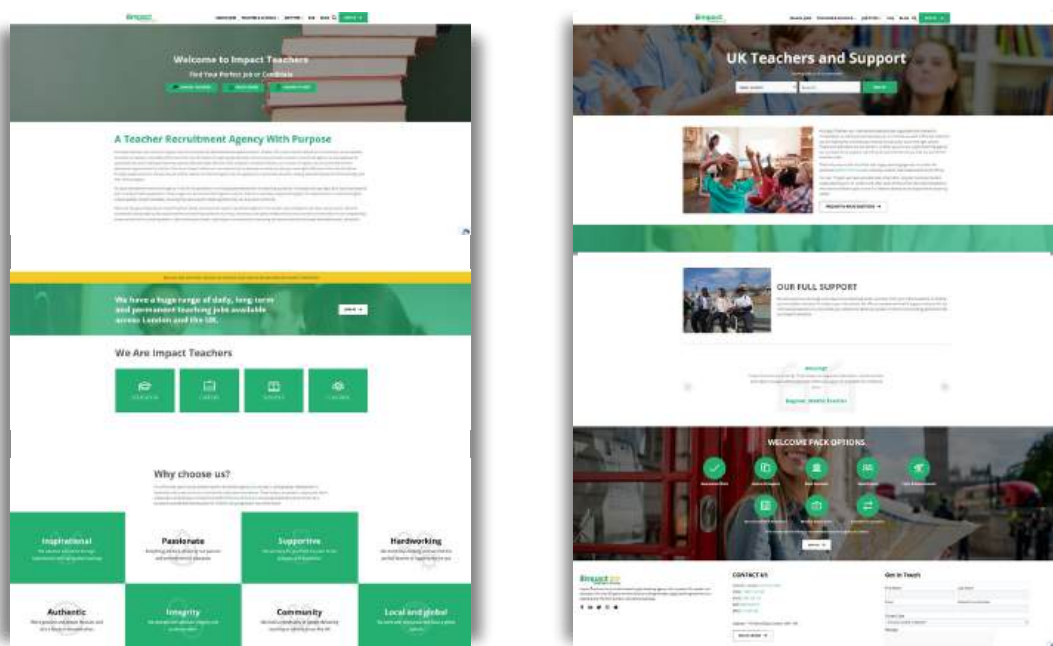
Impact

Welcome to Impact Teachers

Find Your Perfect Job or Candidate

A Teacher Recruitment Agency With Purpose

We have a huge range of daily, long-term and permanent teaching jobs available across London and the UK.

We Are Impact Teachers

Why choose us?

Inspirational

Passionate

Supportive

Hardworking

Authentic

Integrity

Community

Local and global

Impact

UK Teachers and Support

OUR FULL SUPPORT

WELCOME PACK OPTIONS

CONTACT US

Get in Touch